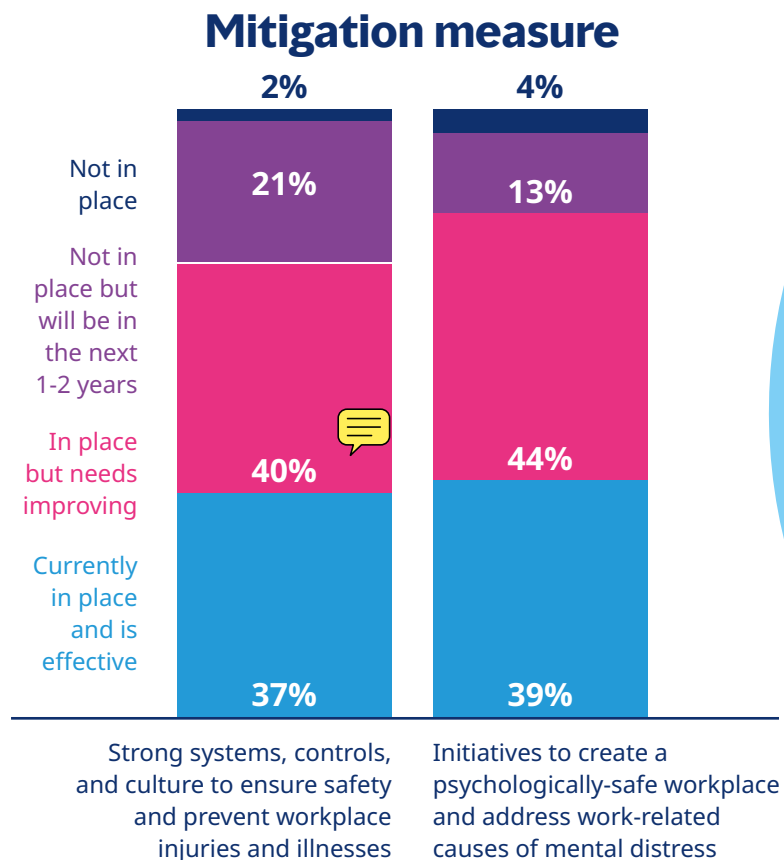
Mitigation measure

Not in place

Not in place but will be in the next 1-2 years

In place but needs improving

Currently in place and is effective

2%
21%
40%
37%

4%
13%
44%
39%

Strong systems, controls, and culture to ensure safety and prevent workplace injuries and illnesses

Initiatives to create a psychologically-safe workplace and address work-related causes of mental distress